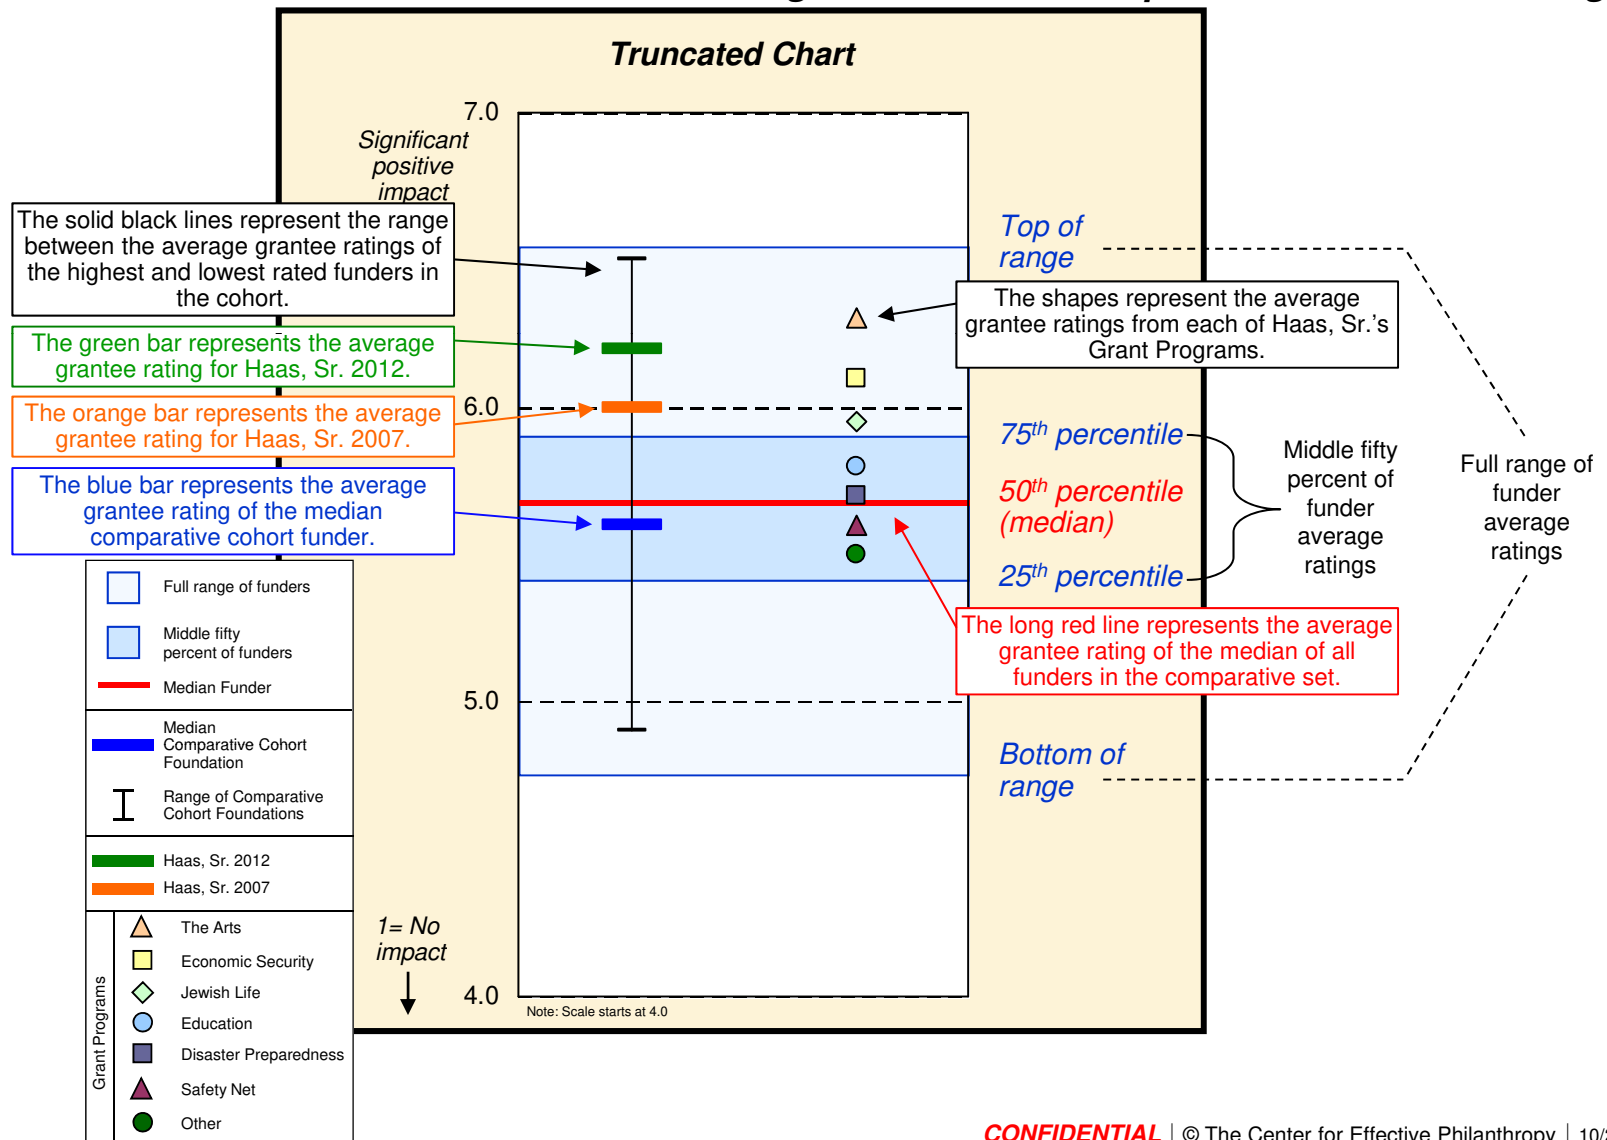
Truncated Chart

7.0

Significant positive impact

The solid black lines represent the range between the average grantee ratings of the highest and lowest rated funders in the cohort.

The green bar represents the average grantee rating for Haas, Sr. 2012.

6.0

The orange bar represents the average grantee rating for Haas, Sr. 2007.

The blue bar represents the average grantee rating of the median comparative cohort funder.

Top of range

The shapes represent the average grantee ratings from each of Haas, Sr.'s Grant Programs.

$75^{th}$ percentile

$50^{th}$ percentile (median)

$25^{th}$ percentile

Middle fifty percent of funder average ratings

Full range of funder average ratings

The long red line represents the average grantee rating of the median of all funders in the comparative set.

5.0

Bottom of range

Full range of funders

Middle fifty percent of funders

Median Funder

Median Comparative Cohort Foundation

Range of Comparative Cohort Foundations

Haas, Sr. 2012

Haas, Sr. 2007

Grant Programs

The Arts

Economic Security

Jewish Life

Education

Disaster Preparedness

Safety Net

Other

1= No impact

4.0

Note: Scale starts at 4.0

CONFIDENTIAL | © The Center for Effective Philanthropy | 10/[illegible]